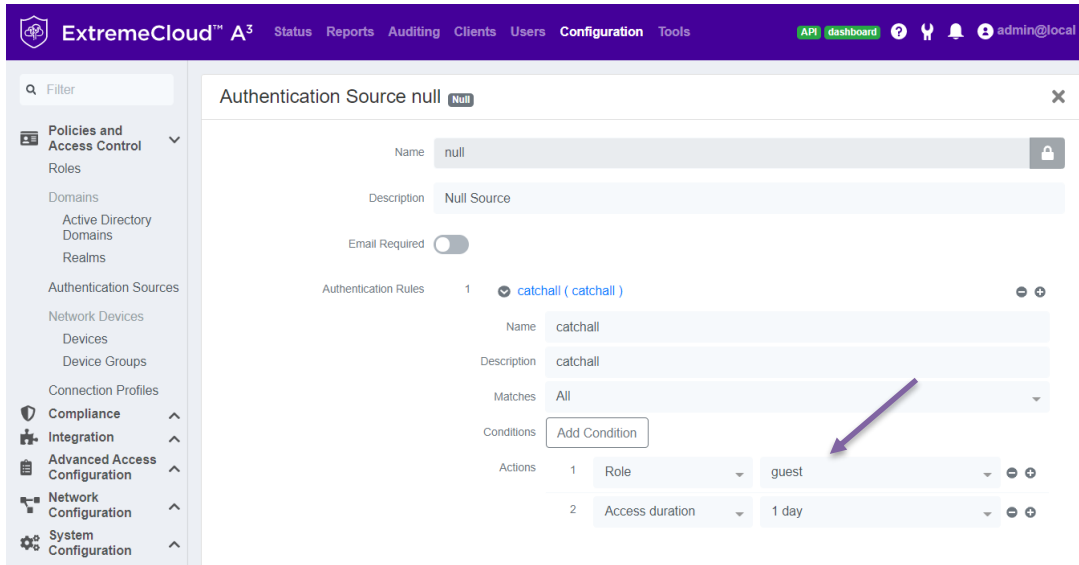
ExtremeCloud™ A³ Status Reports Auditing Clients Users Configuration Tools API dashboard admin@local

Filter

Policies and Access Control
Roles
Domains
Active Directory Domains
Realms
Authentication Sources
Network Devices
Devices
Device Groups
Connection Profiles
Compliance
Integration
Advanced Access Configuration
Network Configuration
System Configuration

Authentication Source null Null

Name null

Description Null Source

Email Required

Authentication Rules 1 catchall ( catchall )

Name catchall

Description catchall

Matches All

Conditions Add Condition

Actions 1 Role guest

2 Access duration 1 day